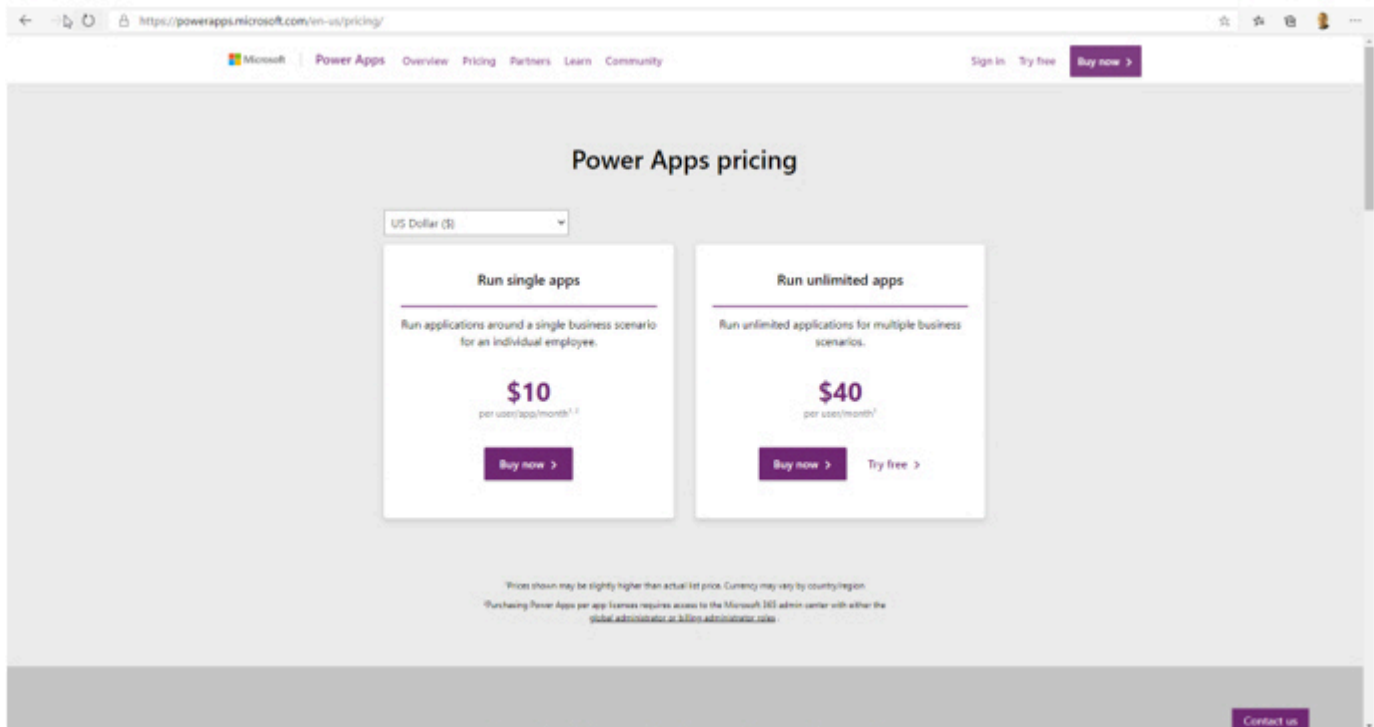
https://powerapps.microsoft.com/en-us/pricing/

Microsoft | Power Apps Overview Pricing Partners Learn Community

Sign in Try free Buy now >

Power Apps pricing

US Dollar ($)

Run single apps

Run applications around a single business scenario for an individual employee.

$10
per user/app/month$^{1, 2}$

Buy now >

Run unlimited apps

Run unlimited applications for multiple business scenarios.

$40
per user/month$^{1}$

Buy now > Try free >

$^{1}$Prices shown may be slightly higher than actual list price. Currency may vary by country/region.

$^{2}$Purchasing Power Apps per app licenses requires access to the Microsoft 365 admin center with either the global administrator or billing administrator roles.

Contact us